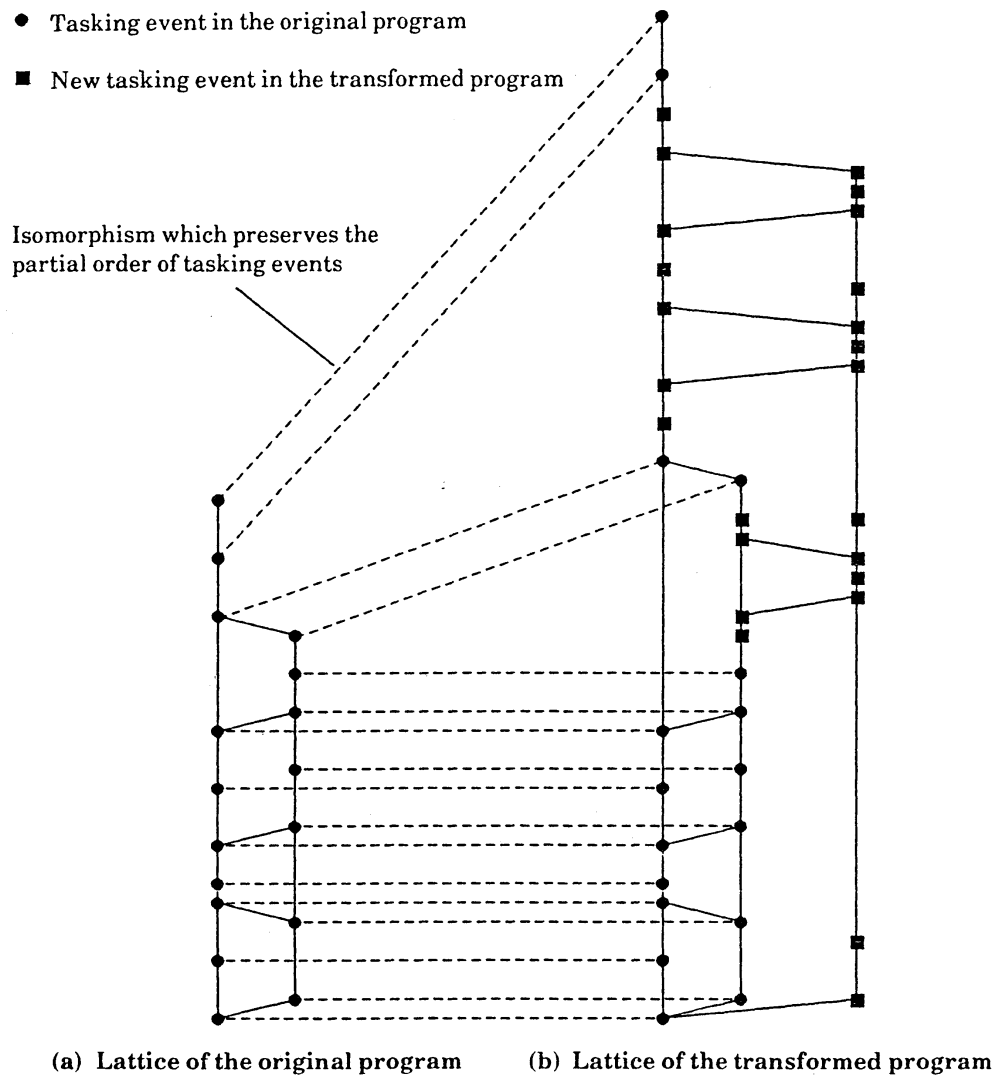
● Tasking event in the original program

■ New tasking event in the transformed program

Isomorphism which preserves the partial order of tasking events

(a) Lattice of the original program

(b) Lattice of the transformed program